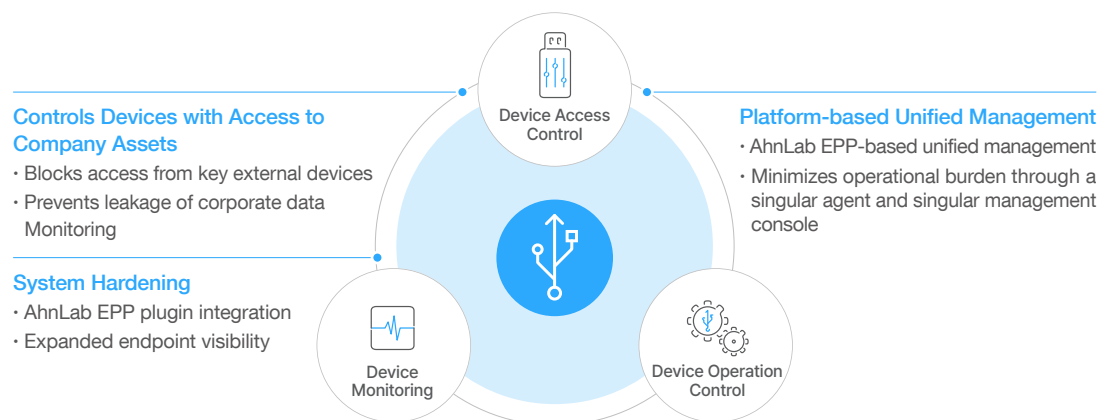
Controls Devices with Access to Company Assets
· Blocks access from key external devices
· Prevents leakage of corporate data Monitoring

System Hardening
· AhnLab EPP plugin integration
· Expanded endpoint visibility

Device Access Control

Device Monitoring

Device Operation Control

Platform-based Unified Management
· AhnLab EPP-based unified management
· Minimizes operational burden through a singular agent and singular management console